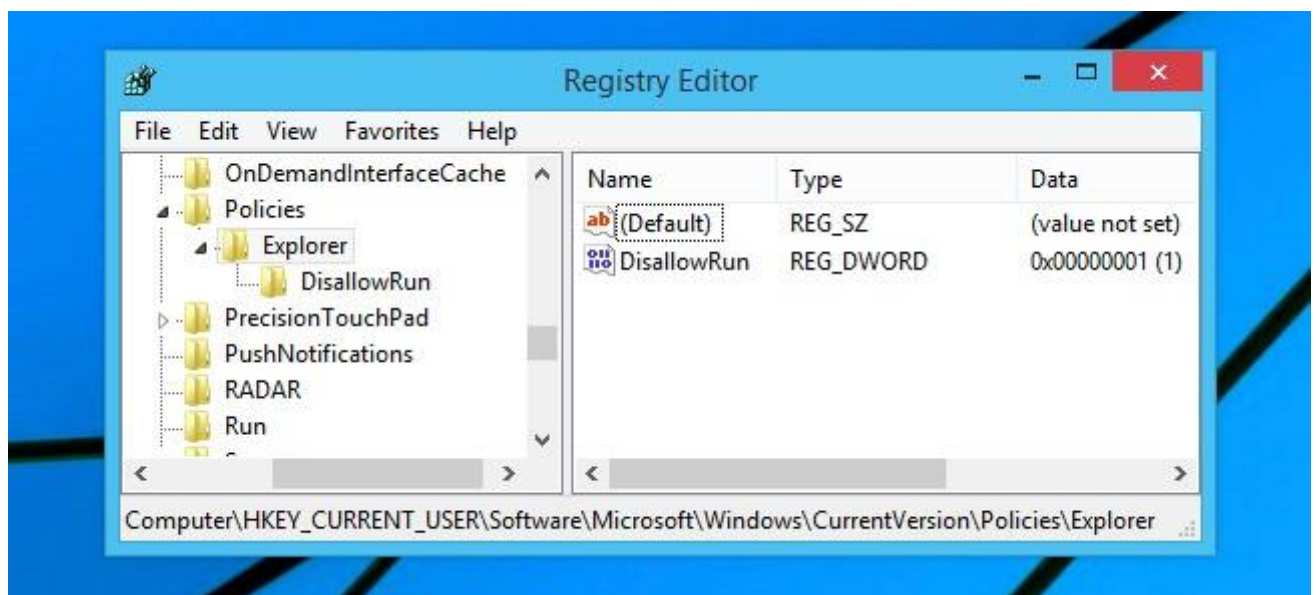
Registry Editor

File Edit View Favorites Help

OnDemandInterfaceCache
Policies
Explorer
DisallowRun
PrecisionTouchPad
PushNotifications
RADAR
Run

| Name | Type | Data |
|---|---|---|
| (Default) | REG_SZ | (value not set) |
| DisallowRun | REG_DWORD | 0x00000001 (1) |

Computer\HKEY_CURRENT_USER\Software\Microsoft\Windows\CurrentVersion\Policies\Explorer